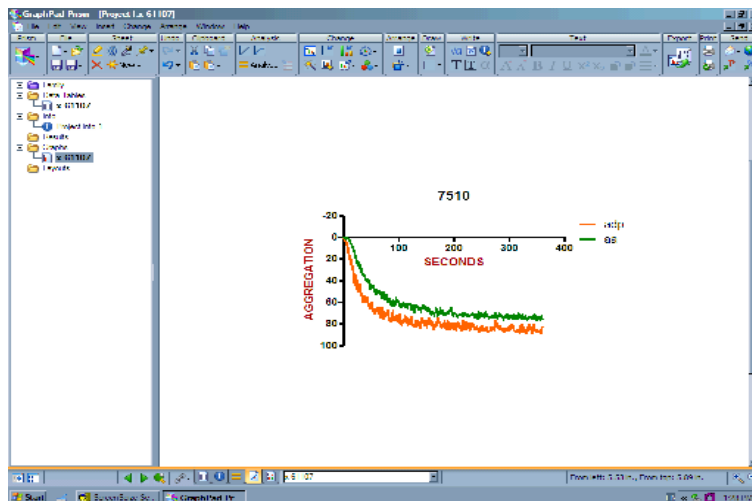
GraphPad Prism - [Project 1 a 61107]

File Edit View Insert Change Arrange Window Help

Prism File Sheet Undo Clipboard Analysis Change Arrange Draw Write Text Export Print Send

Analyze

Family
Data Tables
a 61107
Info
Project info 1
Results
Graphs
a 61107
Layouts

7510

-20
0
20
40
60
80
100

AGGREGATION

100 200 300 400

SECONDS

adp
aa

a 61107

Start